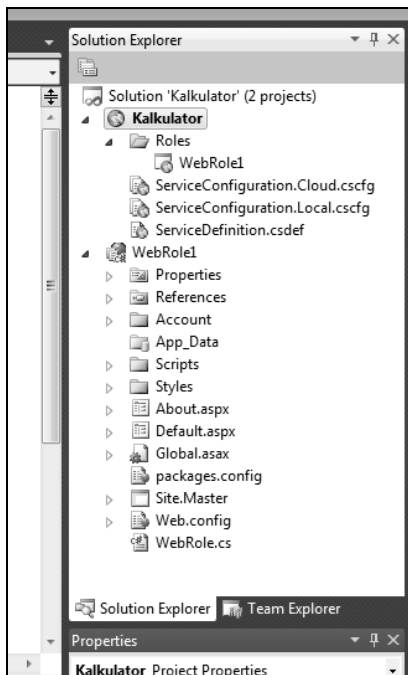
Solution Explorer

Solution 'Kalkulator' (2 projects)
Kalkulator
Roles
WebRole1
ServiceConfiguration.Cloud.cscfg
ServiceConfiguration.Local.cscfg
ServiceDefinition.csdef
WebRole1
Properties
References
Account
App_Data
Scripts
Styles
About.aspx
Default.aspx
Global.asax
packages.config
Site.Master
Web.config
WebRole.cs

Solution Explorer
Team Explorer

Properties
Kalkulator Project Properties